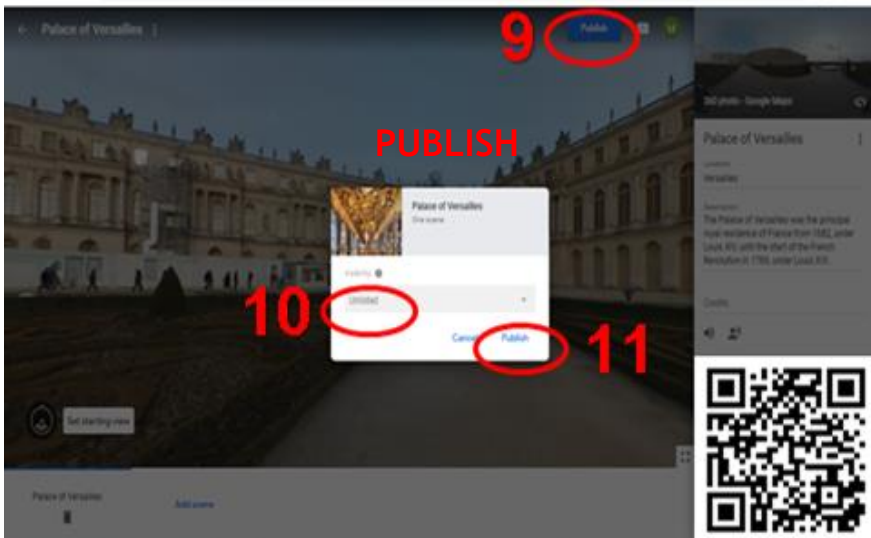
Palace of Versailles

9

Publish

PUBLISH

Palace of Versailles
One scene

Visibility

Unlisted

10

Cancel

Publish

11

360 photo · Google Maps

Palace of Versailles

Location
Versailles

Description
The Palace of Versailles was the principal royal residence of France from 1682, under Louis XIV, until the start of the French Revolution in 1789, under Louis XVI.

Credits

Set starting view

Palace of Versailles

Add scene